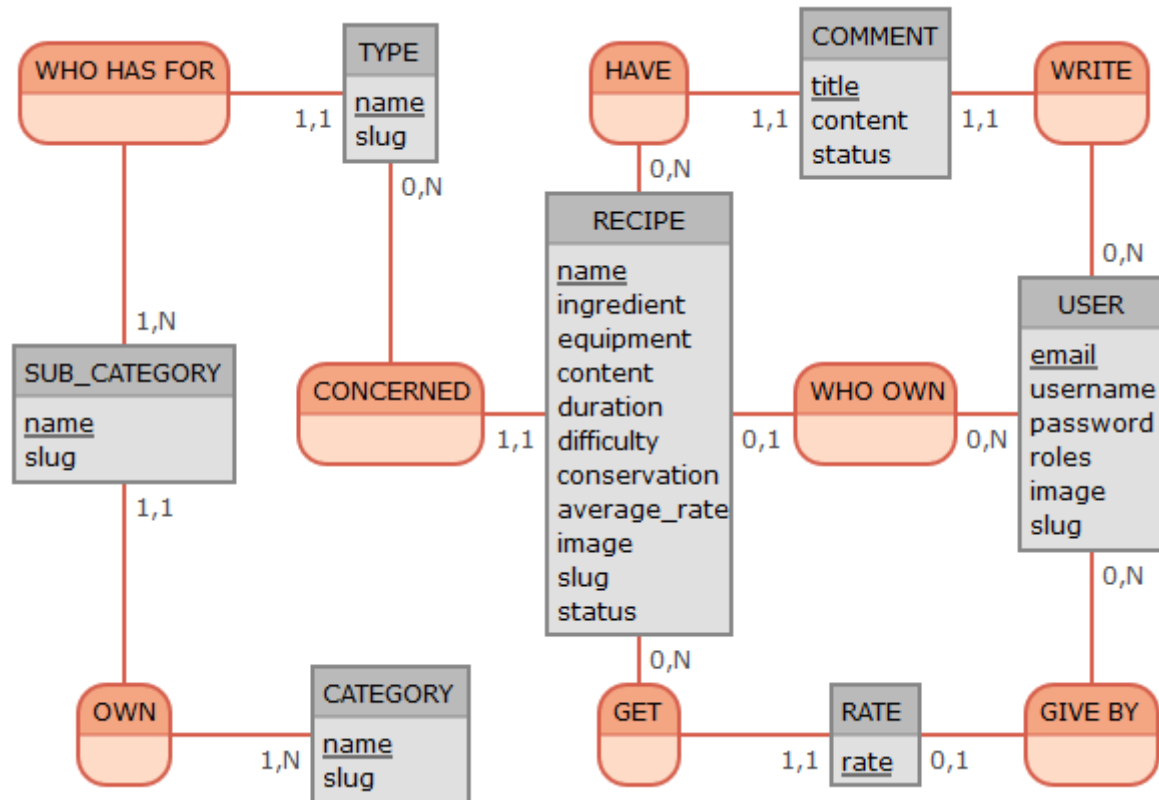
WHO HAS FOR
1,1
TYPE
name
slug
0,N

HAVE
0,N
1,1
COMMENT
title
content
status
1,1
WRITE
0,N

1,N
SUB_CATEGORY
name
slug
1,1

CONCERNED
1,1

RECIPE
name
ingredient
equipment
content
duration
difficulty
conservation
average_rate
image
slug
status
0,N

0,1
WHO OWN
0,N

USER
email
username
password
roles
image
slug
0,N

OWN
1,N
CATEGORY
name
slug

GET
1,1
RATE
rate
0,1
GIVE BY